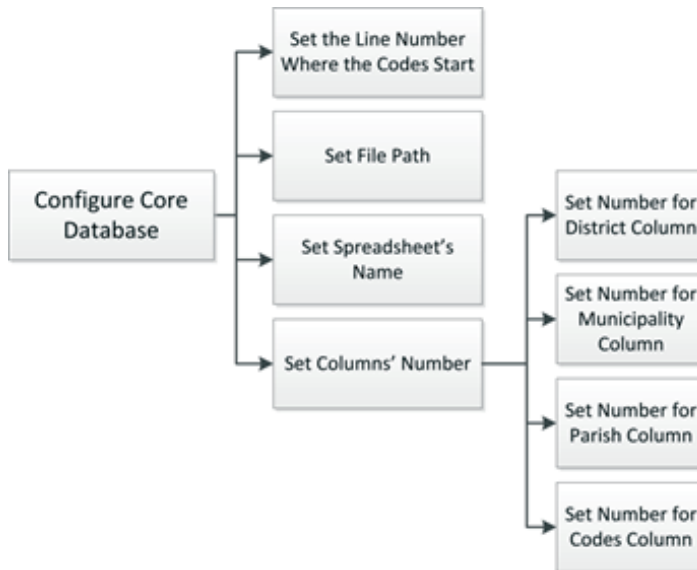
Configure Core Database

Set the Line Number Where the Codes Start

Set File Path

Set Spreadsheet's Name

Set Columns' Number

Set Number for District Column

Set Number for Municipality Column

Set Number for Parish Column

Set Number for Codes Column